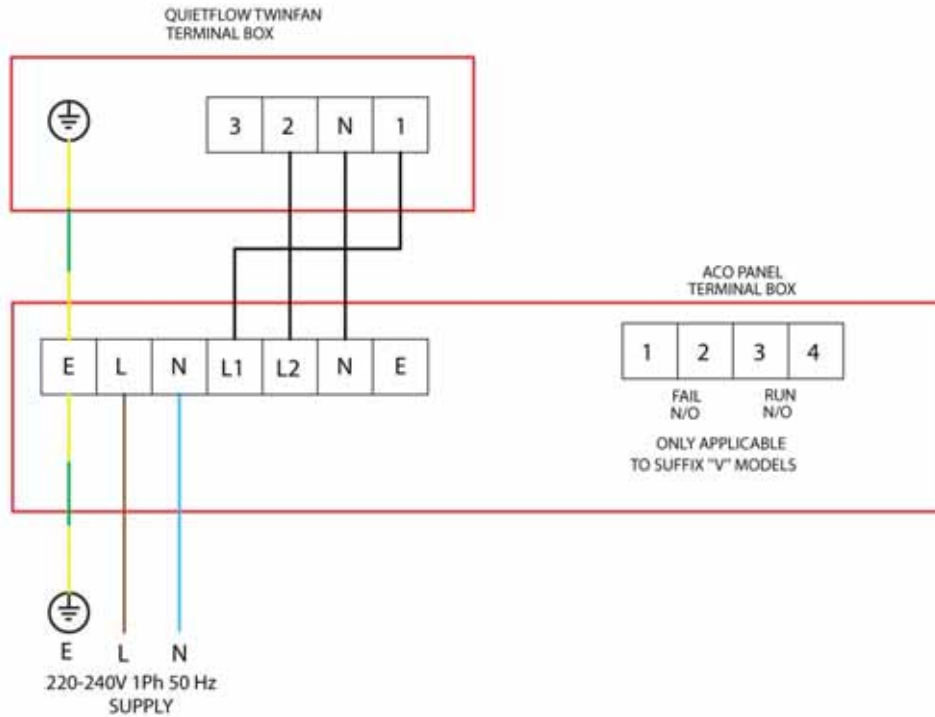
QUIETFLOW TWINFAN
TERMINAL BOX

| 3 | 2 | N | 1 |
|---|---|---|---|

ACO PANEL
TERMINAL BOX

| E | L | N | L1 | L2 | N | E |
|---|---|---|---|---|---|---|

| 1 | 2 | 3 | 4 |
|---|---|---|---|

FAIL
N/O

RUN
N/O

ONLY APPLICABLE
TO SUFFIX "V" MODELS

E L N
220-240V 1Ph 50 Hz
SUPPLY